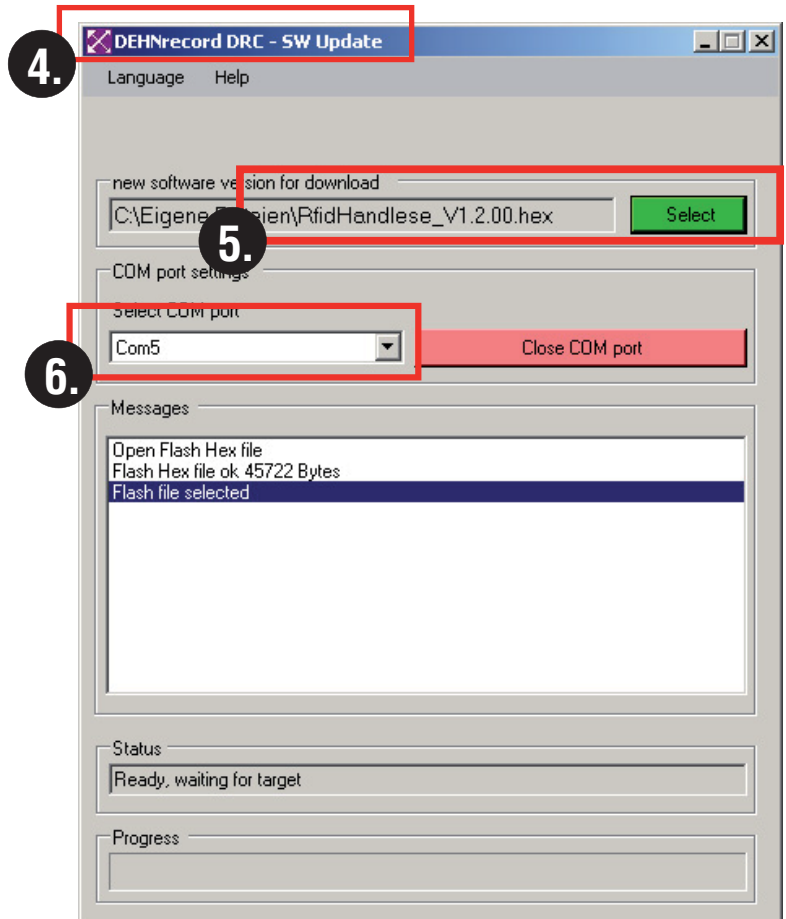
4.

DEHNrecord DRC - SW Update

Language Help

new software version for download

C:\Eigene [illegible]ien\RfidHandlese_V1.2.00.hex

Select

5.

COM port settings

Select COM port

Com5

6.

Close COM port

Messages

Open Flash Hex file
Flash Hex file ok 45722 Bytes
Flash file selected

Status

Ready, waiting for target

Progress